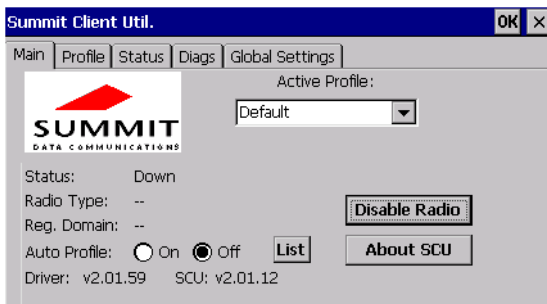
Summit Client Util.

OK ✕

Main | Profile | Status | Diags | Global Settings

Active Profile:

Default

SUMMIT
DATA COMMUNICATIONS

Status: Down

Radio Type: --

Reg. Domain: --

Auto Profile: On Off

List

Disable Radio

About SCU

Driver: v2.01.59 SCU: v2.01.12